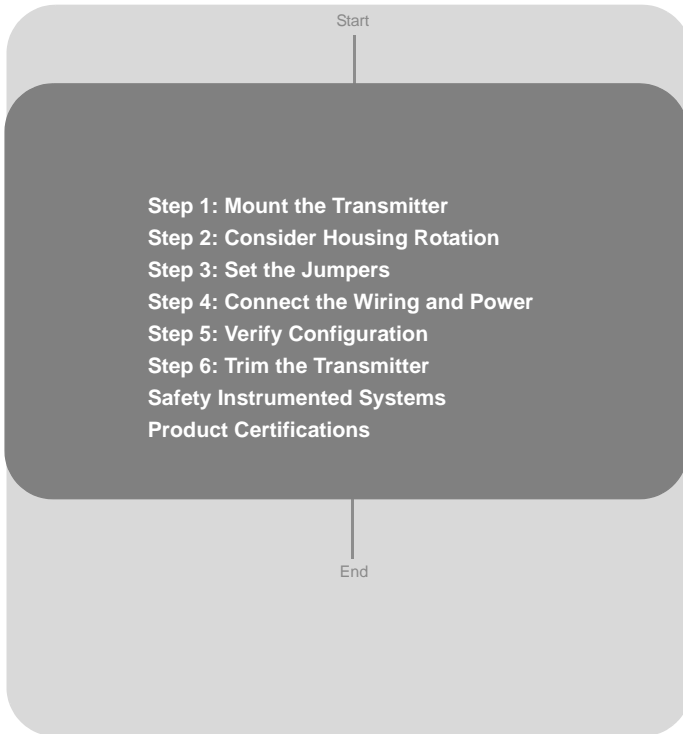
Start

Step 1: Mount the Transmitter
Step 2: Consider Housing Rotation
Step 3: Set the Jumpers
Step 4: Connect the Wiring and Power
Step 5: Verify Configuration
Step 6: Trim the Transmitter
Safety Instrumented Systems
Product Certifications

End